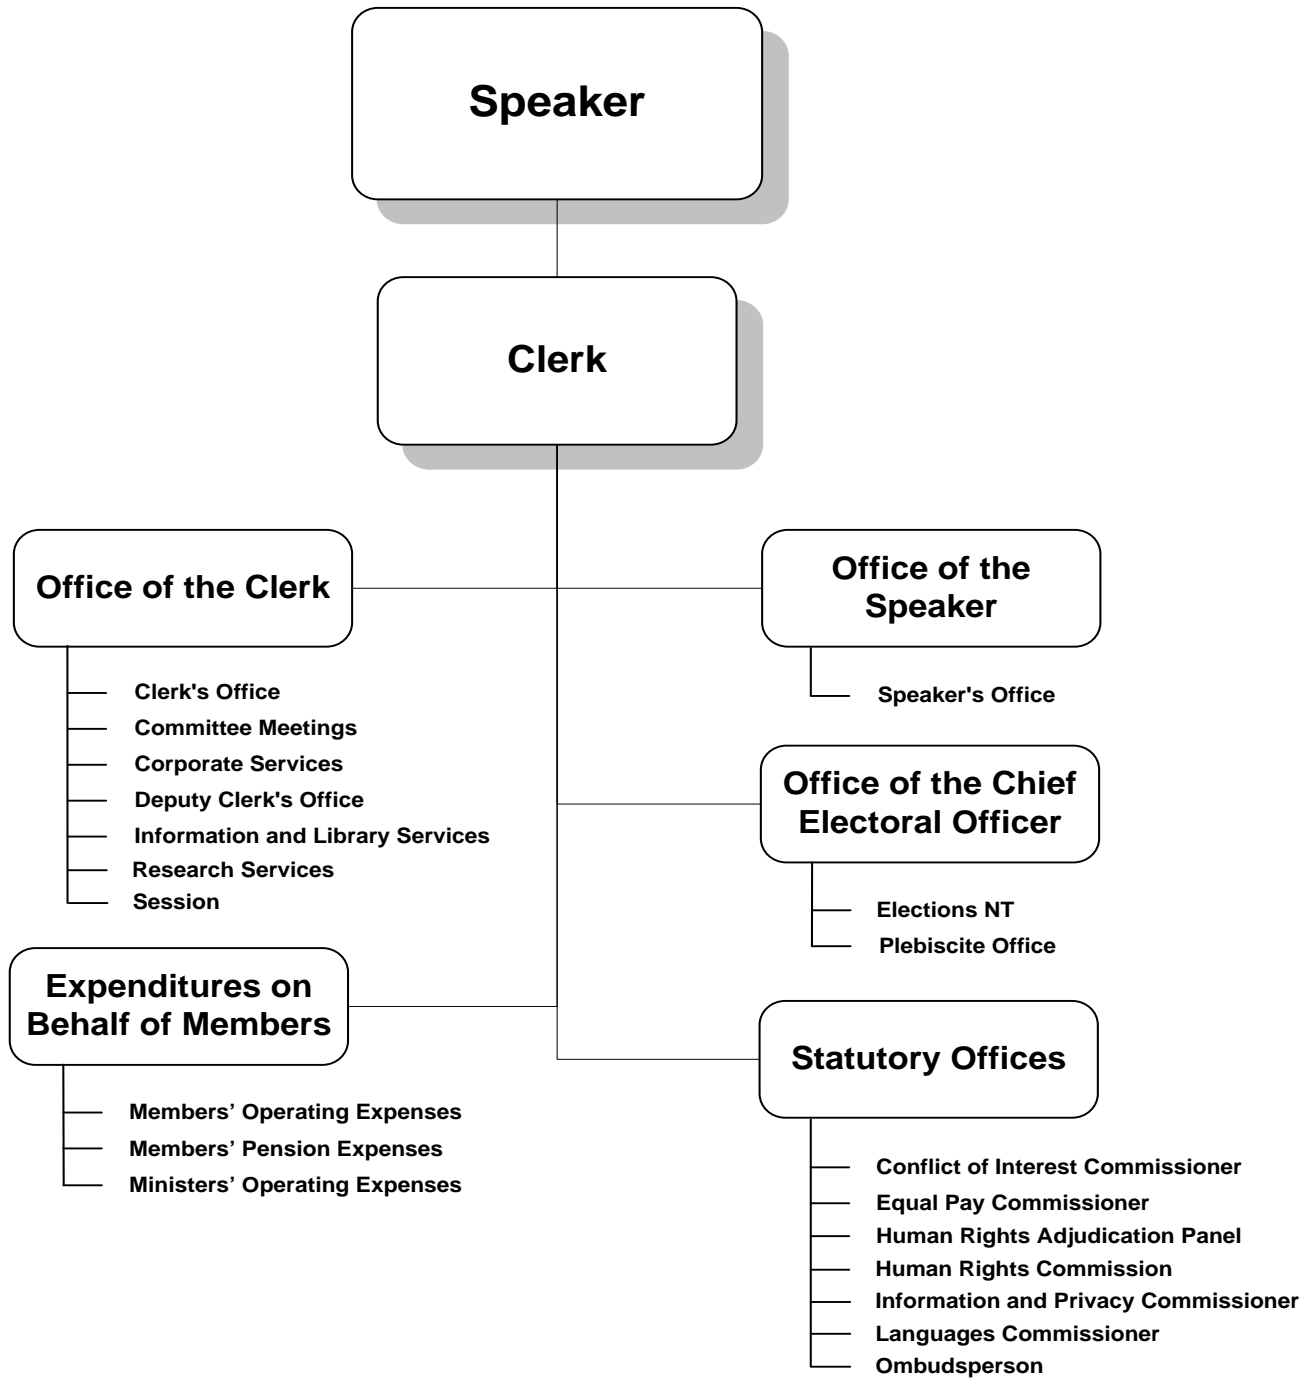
Speaker

Clerk

Office of the Clerk

Clerk's Office
Committee Meetings
Corporate Services
Deputy Clerk's Office
Information and Library Services
Research Services
Session

Office of the Speaker

Speaker's Office

Office of the Chief Electoral Officer

Elections NT
Plebiscite Office

Expenditures on Behalf of Members

Members' Operating Expenses
Members' Pension Expenses
Ministers' Operating Expenses

Statutory Offices

Conflict of Interest Commissioner
Equal Pay Commissioner
Human Rights Adjudication Panel
Human Rights Commission
Information and Privacy Commissioner
Languages Commissioner
Ombudsperson